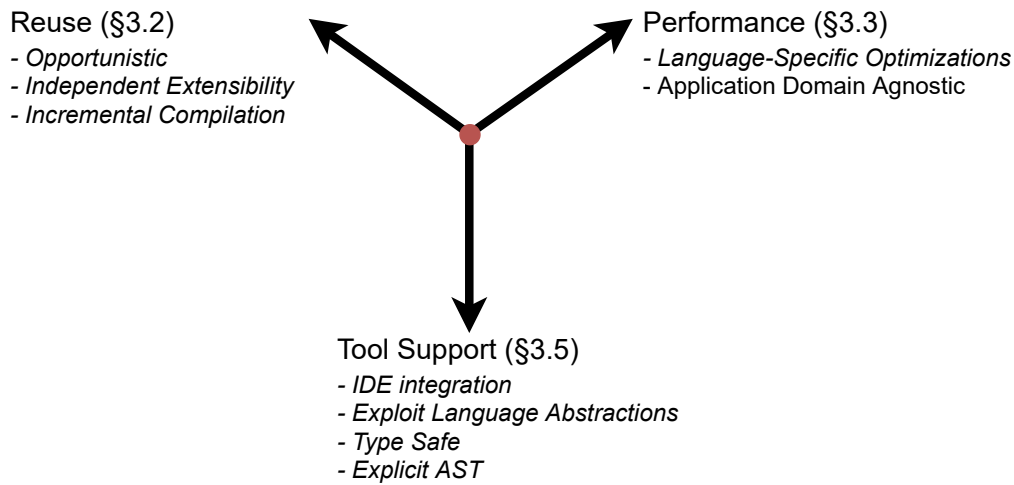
Reuse (§3.2)
- Opportunistic
- Independent Extensibility
- Incremental Compilation

Performance (§3.3)
- Language-Specific Optimizations
- Application Domain Agnostic

Tool Support (§3.5)
- IDE integration
- Exploit Language Abstractions
- Type Safe
- Explicit AST